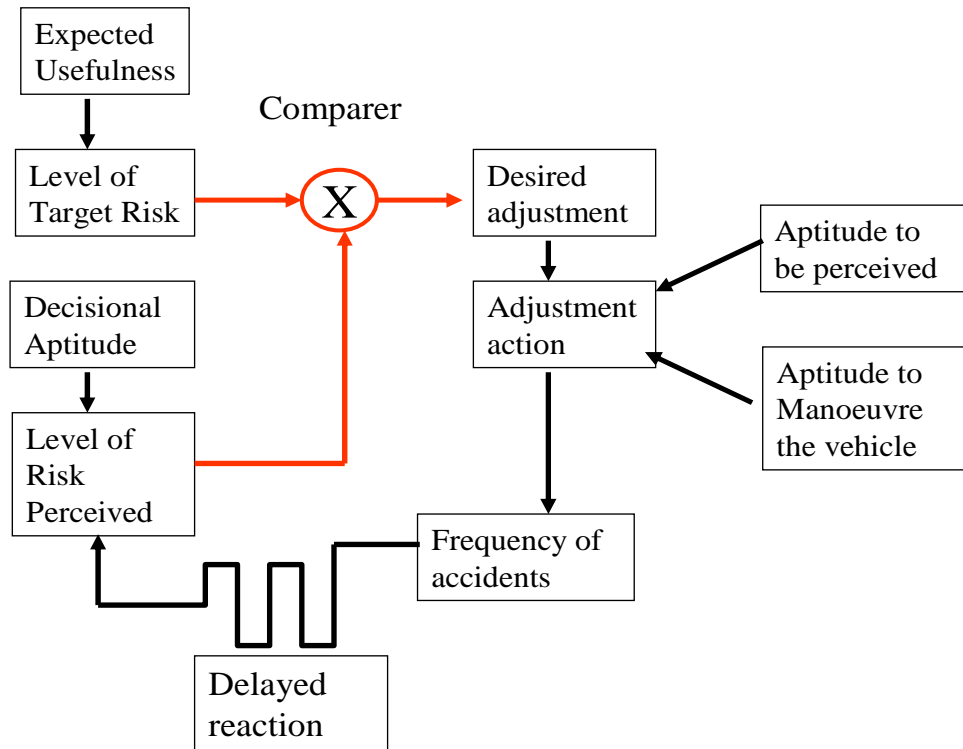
Expected Usefulness

Comparer

Level of Target Risk

X

Desired adjustment

Aptitude to be perceived

Decisional Aptitude

Adjustment action

Aptitude to Manoeuvre the vehicle

Level of Risk Perceived

Frequency of accidents

Delayed reaction